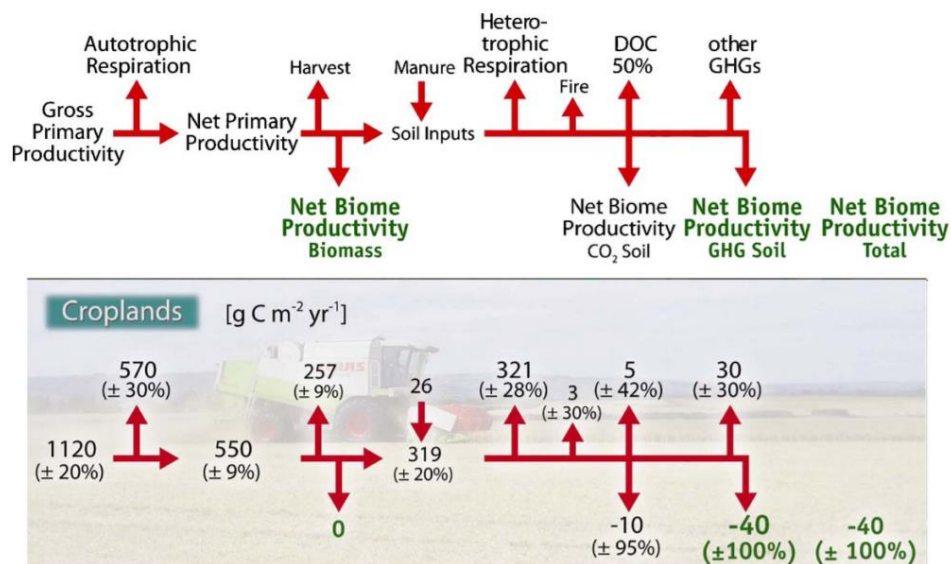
Autotrophic Respiration

Gross Primary Productivity

Net Primary Productivity

Harvest

Manure

Soil Inputs

Heterotrophic Respiration

Fire

DOC 50%

other GHGs

Net Biome Productivity Biomass

Net Biome Productivity $CO_2$ Soil

Net Biome Productivity GHG Soil

Net Biome Productivity Total

Croplands

[g C $m^{-2}$ $yr^{-1}$]

570 (± 30%)

1120 (± 20%)

550 (± 9%)

257 (± 9%)

26

319 (± 20%)

0

321 (± 28%)

3 (± 30%)

5 (± 42%)

30 (± 30%)

-10 (± 95%)

-40 (±100%)

-40 (± 100%)